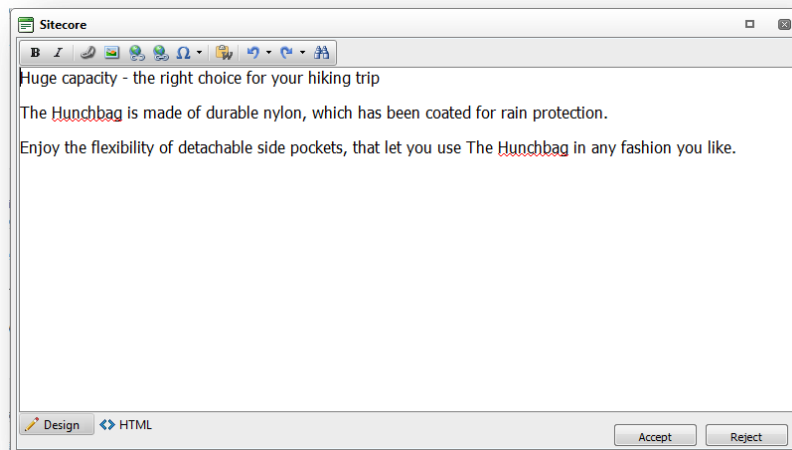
Sitecore

B I Ω

Huge capacity - the right choice for your hiking trip

The Hunchbag is made of durable nylon, which has been coated for rain protection.

Enjoy the flexibility of detachable side pockets, that let you use The Hunchbag in any fashion you like.

Design HTML

Accept Reject